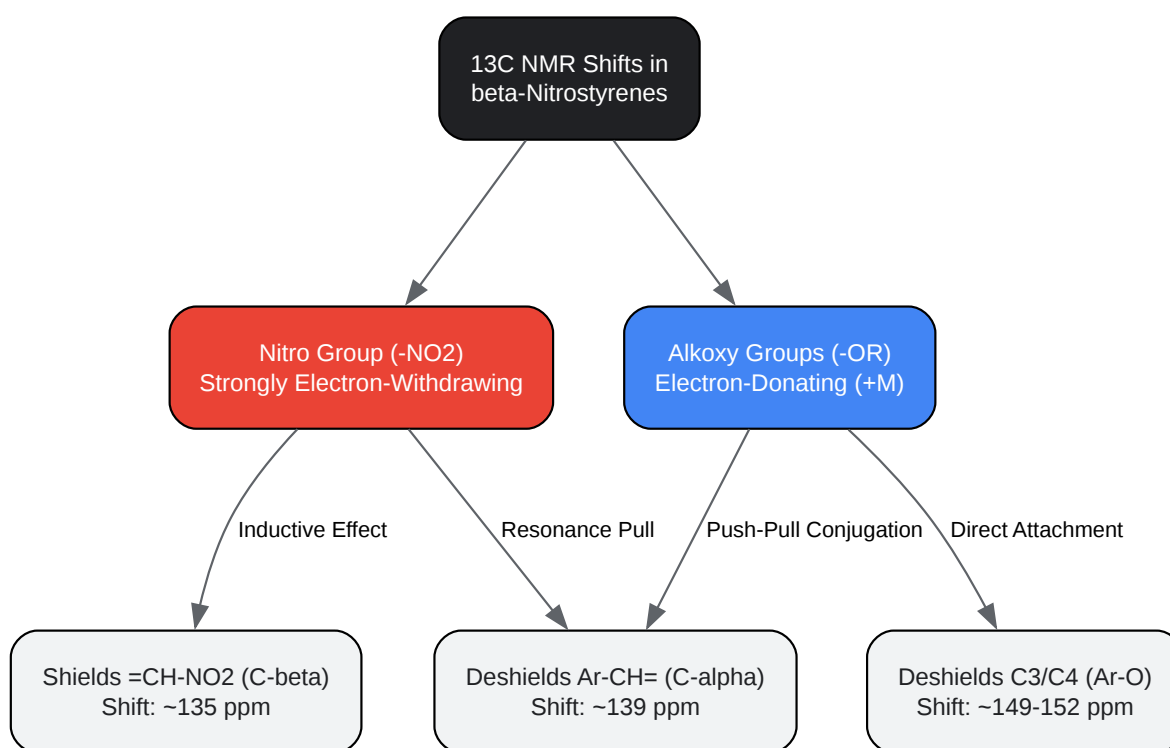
13C NMR Shifts in beta-Nitrostyrenes

Nitro Group (-NO2) Strongly Electron-Withdrawing

Alkoxy Groups (-OR) Electron-Donating (+M)

Inductive Effect

Resonance Pull

Push-Pull Conjugation

Direct Attachment

Shields =CH-NO2 (C-beta) Shift: ~135 ppm

Deshields Ar-CH= (C-alpha) Shift: ~139 ppm

Deshields C3/C4 (Ar-O) Shift: ~149-152 ppm